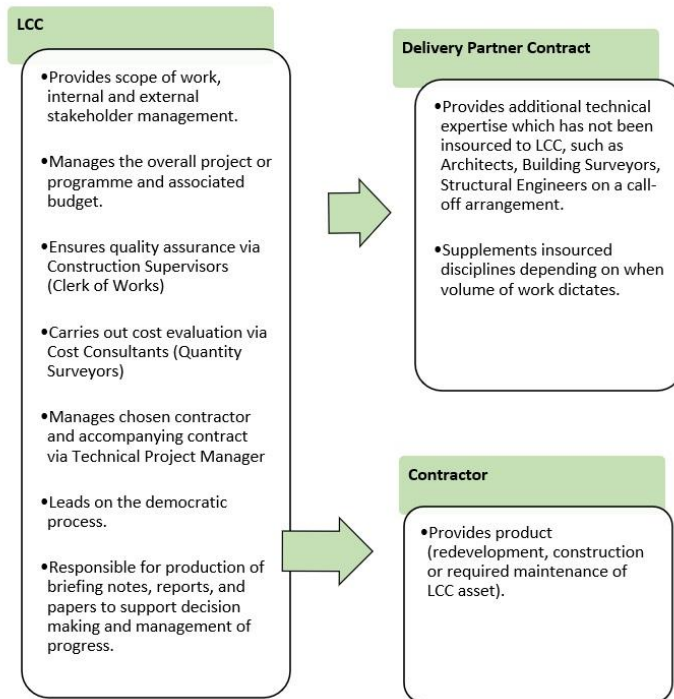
LCC

•Provides scope of work, internal and external stakeholder management.

•Manages the overall project or programme and associated budget.

•Ensures quality assurance via Construction Supervisors (Clerk of Works)

•Carries out cost evaluation via Cost Consultants (Quantity Surveyors)

•Manages chosen contractor and accompanying contract via Technical Project Manager

•Leads on the democratic process.

•Responsible for production of briefing notes, reports, and papers to support decision making and management of progress.

Delivery Partner Contract

•Provides additional technical expertise which has not been insourced to LCC, such as Architects, Building Surveyors, Structural Engineers on a call-off arrangement.

•Supplements insourced disciplines depending on when volume of work dictates.

Contractor

•Provides product (redevelopment, construction or required maintenance of LCC asset).